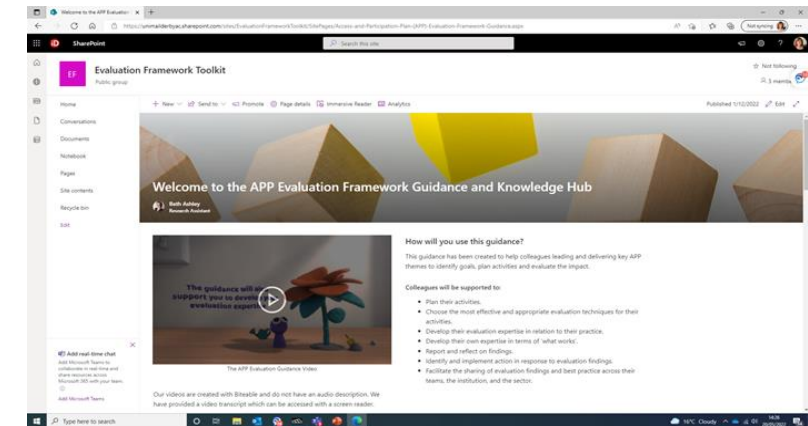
Welcome to the APP Evaluation

https://unimalderbyac.sharepoint.com/sites/EvaluationFrameworkToolkit/SitePages/Access-and-Participation-Plan-(APP)-Evaluation-Framework-Guidance.aspx

Not syncing

SharePoint

Search this site

EF

Evaluation Framework Toolkit

Public group

Not following

1 member

Home

Conversations

Documents

Notebook

Pages

Site contents

Recycle bin

Edit

+ New Send to Promote Page details Immersive Reader Analytics

Published 1/12/2022 Edit

Welcome to the APP Evaluation Framework Guidance and Knowledge Hub

Beth Ashley
Research Assistant

The guidance will al support you to develo evaluation exper

The APP Evaluation Guidance Video

Our videos are created with Biteable and do not have an audio description. We have provided a video transcript which can be accessed with a screen reader.

How will you use this guidance?

This guidance has been created to help colleagues leading and delivering key APP themes to identify goals, plan activities and evaluate the impact.

Colleagues will be supported to:

- Plan their activities.
- Choose the most effective and appropriate evaluation techniques for their activities.
- Develop their evaluation expertise in relation to their practice.
- Develop their own expertise in terms of 'what works'.
- Report and reflect on findings.
- Identify and implement action in response to evaluation findings.
- Facilitate the sharing of evaluation findings and best practice across their teams, the institution, and the sector.

Add real-time chat

Add Microsoft Teams to collaborate in real time and share resources across Microsoft 365 with your team.

Add Microsoft Teams

Type here to search

16°C Cloudy